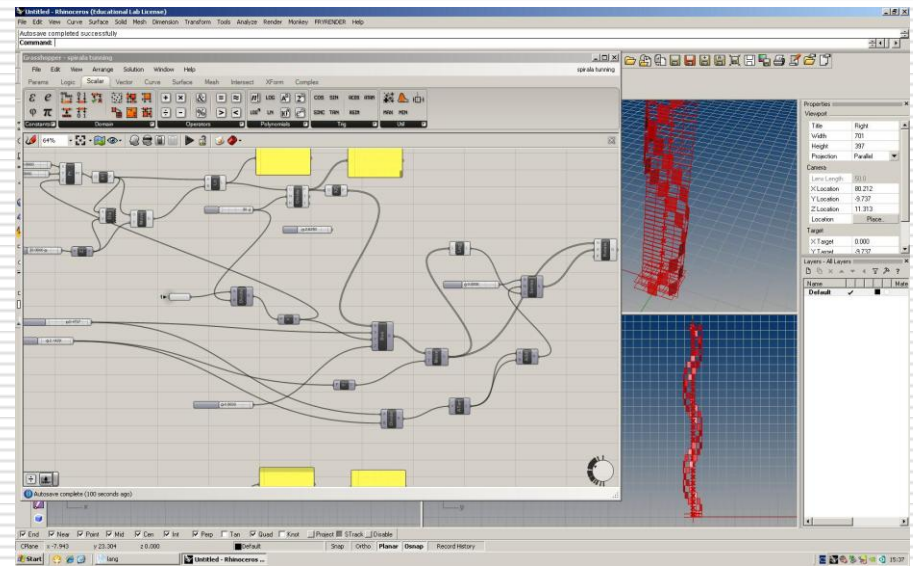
Untitled - Rhinoceros (Educational Lab License)

File Edit View Curve Surface Solid Mesh Dimension Transform Tools Analyze Render Monkey FRYRENDER Help

Autosave completed successfully

Command:

Grasshopper - spirala funning

File Edit View Arrange Solution Window Help

spirala funning

Params Logic Scalar Vector Curve Surface Mesh Intersect XForm Complex

Constants Domain Operators Polynomials Trig Util

64%

Autosave complete (100 seconds ago)

Properties

Viewport

| Title | Right |
|---|---|
| Width | 701 |
| Height | 397 |
| Projection | Parallel |

Camera

| Lens Length | 50.0 |
|---|---|
| X Location | 80.212 |
| Y Location | -9.737 |
| Z Location | 11.313 |
| Location | Place... |

Target

| X Target | 0.000 |
|---|---|
| Y Target | -9.737 |

Layers - All Layers

Name Mate

Default

End Near Point Mid Cen Int Perp Tan Quad Knot Project STrack Disable

CPlane x -7.943 y 23.304 z 0.000 Default Snap Ortho Planar Osnap Record History

Start lang Untitled - Rhinoceros ... 15:37